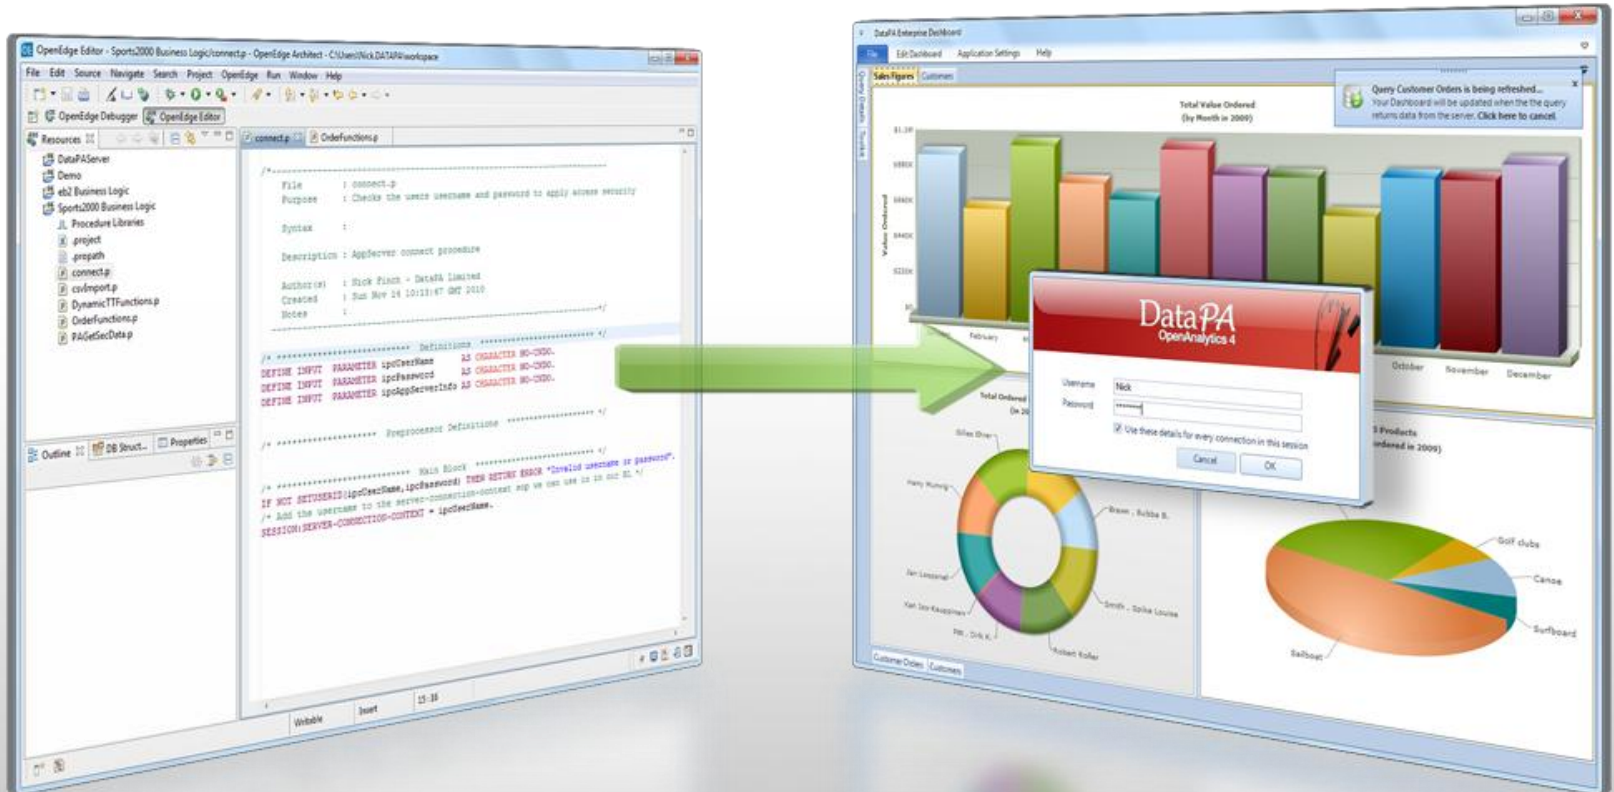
OpenEdge Editor - Sports2000 Business Logic/connect.p - OpenEdge Architect - C:\Users\Nick.DATAPA\workspace

File Edit Source Navigate Search Project OpenEdge Run Window Help

OpenEdge Debugger OpenEdge Editor

Resources

DataPAServer
Demo
eb2 Business Logic
Sports2000 Business Logic
Procedure Libraries
.project
.propath
connect.p
csvImport.p
DynamicTTFunctions.p
OrderFunctions.p
PAGetSecData.p

Outline DB Struct... Properties

connect.p OrderFunctions.p

/*------------------------------------------------------------
File : connect.p
Purpose : Checks the users username and password to apply access security

Syntax :

Description : AppServer connect procedure

Author(s) : Nick Finch - DataPA Limited
Created : Sun Nov 14 10:13:47 GMT 2010
Notes :
------------------------------------------------------------*/

/* *************************** Definitions ************************** */
DEFINE INPUT PARAMETER ipcUserName AS CHARACTER NO-UNDO.
DEFINE INPUT PARAMETER ipcPassword AS CHARACTER NO-UNDO.
DEFINE INPUT PARAMETER ipcAppServerInfo AS CHARACTER NO-UNDO.

/* ******************** Preprocessor Definitions ******************** */

/* *************************** Main Block *************************** */
IF NOT SETUSERID(ipcUserName, ipcPassword) THEN RETURN ERROR "Invalid username or password".
/* Add the username to the server-connection-context so we can use is in our BL */
SESSION:SERVER-CONNECTION-CONTEXT = ipcUserName.

Writable Insert 15:15

DataPA Enterprise Dashboard

File Edit Dashboard Application Settings Help

Sales Figures Customers

Query Details Toolbox

Query Customer Orders is being refreshed...
Your Dashboard will be updated when the the query returns data from the server. Click here to cancel.

Total Value Ordered
(by Month in 2009)

Value Ordered

$1.2M
$980K
$840K
$640K
$220K
$0

February
October November December

DataPA
OpenAnalytics 4

Username Nick
Password ••••••••
Use these details for every connection in this session
Cancel OK

Total Ordered
(in 20

Gilles Blier
Harry Hunmig
Jan Loosmel
Karl Sev-Kauppinen
Pitt, Dirk K.
Robert Keller
Smith, Spike Louise
Brown, Bubba B.

Products
ordered in 2009)

Golf clubs
Canoe
Surfboard
Sailboat

Customer Orders Customers